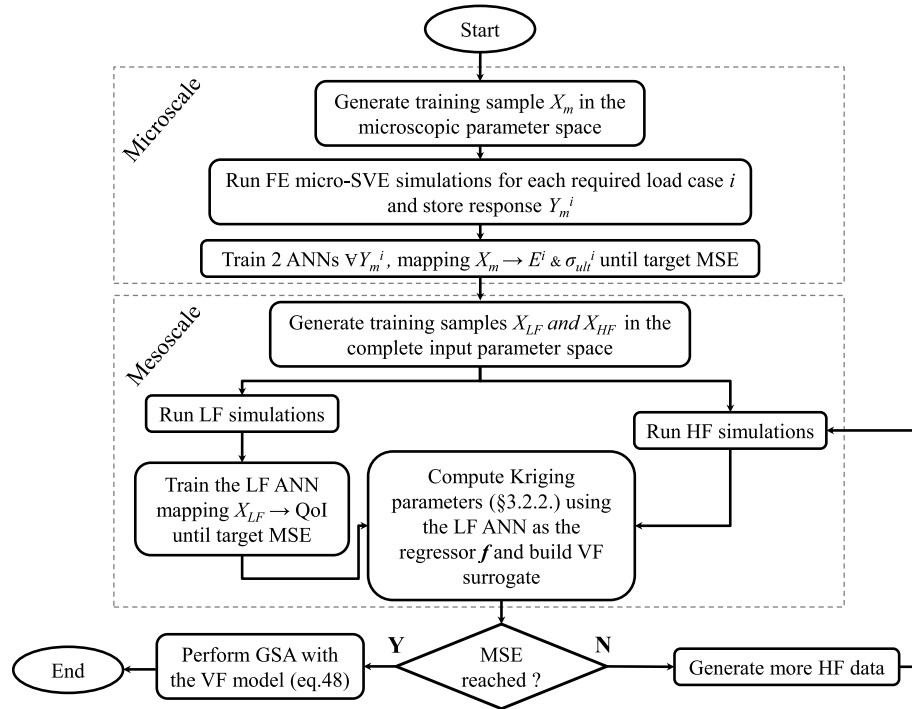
Start

Microscale

Generate training sample $X_m$ in the microscopic parameter space

Run FE micro-SVE simulations for each required load case $i$ and store response $Y_m^{\ i}$

Train 2 ANNs $\forall Y_m^{\ i}$, mapping $X_m \rightarrow E^i$ & $\sigma_{ult}^{\ i}$ until target MSE

Mesoscale

Generate training samples $X_{LF}$ and $X_{HF}$ in the complete input parameter space

Run LF simulations

Run HF simulations

Train the LF ANN mapping $X_{LF} \rightarrow$ QoI until target MSE

Compute Kriging parameters (§3.2.2.) using the LF ANN as the regressor $\boldsymbol{f}$ and build VF surrogate

MSE reached ?

Y

N

Perform GSA with the VF model (eq.48)

End

Generate more HF data